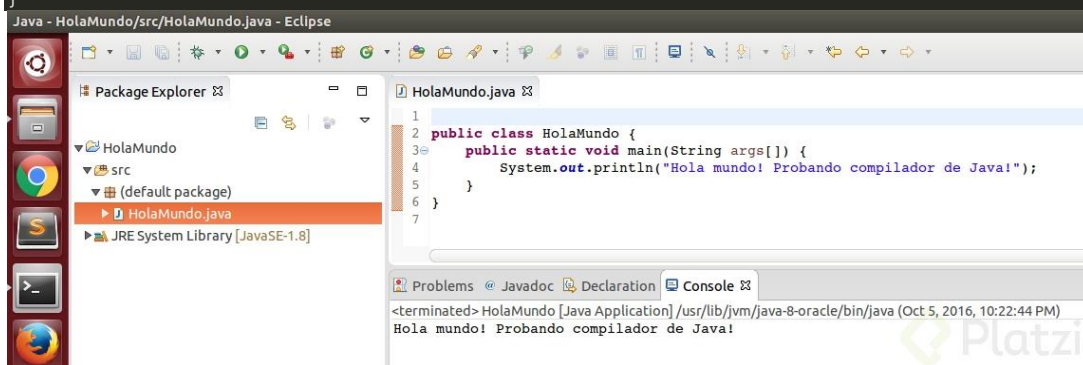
Java - HolaMundo/src/HolaMundo.java - Eclipse

Package Explorer

HolaMundo
src
(default package)
HolaMundo.java
JRE System Library [JavaSE-1.8]

HolaMundo.java

1
2 public class HolaMundo {
3 public static void main(String args[]) {
4 System.out.println("Hola mundo! Probando compilador de Java!");
5 }
6 }
7

Problems @ Javadoc Declaration Console

<terminated> HolaMundo [Java Application] /usr/lib/jvm/java-8-oracle/bin/java (Oct 5, 2016, 10:22:44 PM)
Hola mundo! Probando compilador de Java!

Platzi